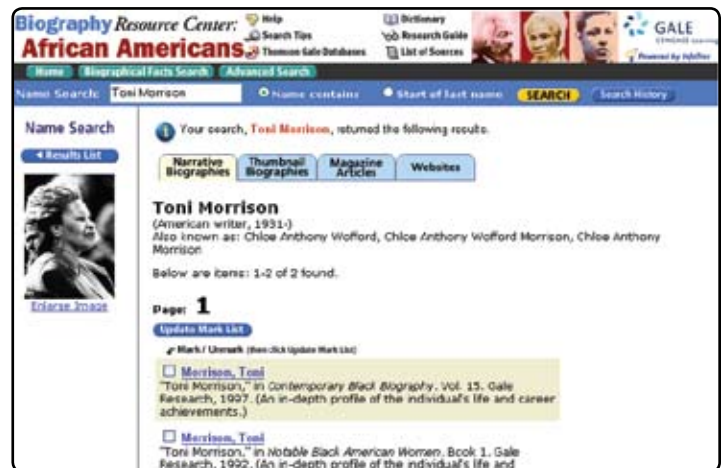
Biography Resource Center: African Americans

Help
Search Tips
Thomson Gale Databases
Dictionary
Research Guide
List of Sources

GALE
CENGAGE Learning
Powered by InfoTrac

Home | Biographical Facts Search | Advanced Search

Name Search: Toni Morrison ● Name contains ● Start of last name SEARCH Search History

Name Search

◄ Results List

Enlarge Image

Your search, Toni Morrison, returned the following results.

Narrative Biographies | Thumbnail Biographies | Magazine Articles | Websites

Toni Morrison
(American writer, 1931-)
Also known as: Chloe Anthony Wofford, Chloe Anthony Wofford Morrison, Chloe Anthony Morrison

Below are items: 1-2 of 2 found.

Page: 1

Update Mark List

Mark / Unmark (then click Update Mark List)

☐ Morrison, Toni
"Toni Morrison," in Contemporary Black Biography. Vol. 15. Gale Research, 1997. (An in-depth profile of the individual's life and career achievements.)

☐ Morrison, Toni
"Toni Morrison," in Notable Black American Women. Book 1. Gale Research, 1992. (An in-depth profile of the individual's life and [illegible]